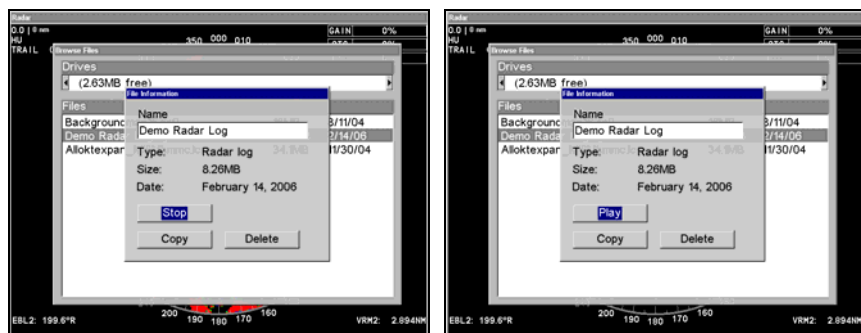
Radar
0.0 | 0 nm
HU
TRAIL
350 000 010
GAIN 0%
Browse Files
Drives
(2.63MB free)
Files
Backgrounc
Demo Rada
Alloktexpar
3/11/04
2/14/06
11/30/04
File Information
Name
Demo Radar Log
Type: Radar log
Size: 8.26MB
Date: February 14, 2006
Stop
Copy
Delete
200 190 180 170 160
EBL2: 199.6°R
VRM2: 2.894NM

Radar
0.0 | 0 nm
HU
TRAIL
350 000 010
GAIN 0%
Browse Files
Drives
(2.63MB free)
Files
Backgrounc
Demo Rada
Alloktexpar
3/11/04
2/14/06
11/30/04
File Information
Name
Demo Radar Log
Type: Radar log
Size: 8.26MB
Date: February 14, 2006
Play
Copy
Delete
200 190 180 170 160
EBL2: 199.6°R
VRM2: 2.894NM